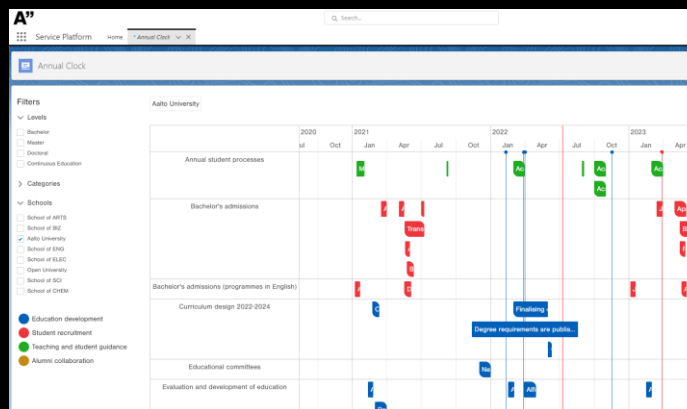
A"

Search...

Service Platform Home * Annual Clock

Annual Clock

Filters

Levels

Bachelor

Master

Doctoral

Continuous Education

Categories

Schools

School of ARTS

School of BIZ

Aalto University

School of ELEC

School of ENG

Open University

School of SCI

School of CHEM

Education development

Student recruitment

Teaching and student guidance

Alumni collaboration

Aalto University

| | 2020 | | 2021 | | | | 2022 | | | | 2023 |
|---|---|---|---|---|---|---|---|---|---|---|---|
| | Jul | Oct | Jan | Apr | Jul | Oct | Jan | Apr | Jul | Oct | Jan |
| Annual student processes | | | M | | | | Ac | | | Ac Ac | Ac |
| Bachelor's admissions | | | | Trans | | | | | | | Ap |
| Bachelor's admissions (programmes in English) | | | | | | | | | | | |
| Curriculum design 2022-2024 | | | C | | | | Finalising | Degree requirements are publi... | | | |
| Educational committees | | | | | | | Ne | | | | |
| Evaluation and development of education | | | | | | | A | All | | | |